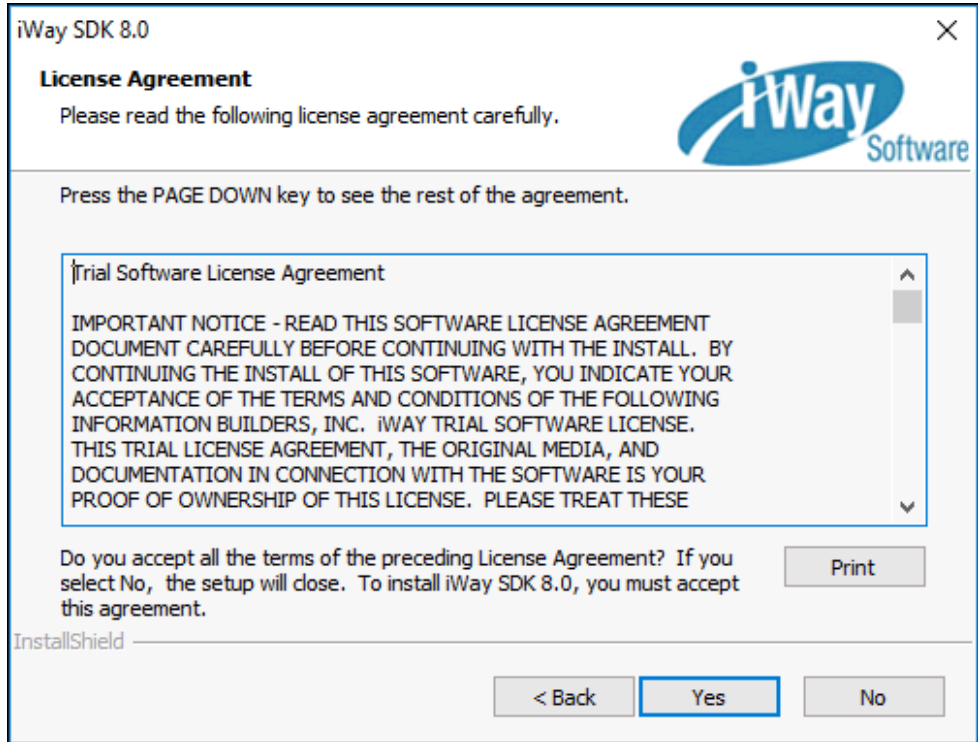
iWay SDK 8.0

License Agreement

Please read the following license agreement carefully.

iWay Software

Press the PAGE DOWN key to see the rest of the agreement.

Trial Software License Agreement

IMPORTANT NOTICE - READ THIS SOFTWARE LICENSE AGREEMENT DOCUMENT CAREFULLY BEFORE CONTINUING WITH THE INSTALL. BY CONTINUING THE INSTALL OF THIS SOFTWARE, YOU INDICATE YOUR ACCEPTANCE OF THE TERMS AND CONDITIONS OF THE FOLLOWING INFORMATION BUILDERS, INC. iWAY TRIAL SOFTWARE LICENSE. THIS TRIAL LICENSE AGREEMENT, THE ORIGINAL MEDIA, AND DOCUMENTATION IN CONNECTION WITH THE SOFTWARE IS YOUR PROOF OF OWNERSHIP OF THIS LICENSE. PLEASE TREAT THESE

Do you accept all the terms of the preceding License Agreement? If you select No, the setup will close. To install iWay SDK 8.0, you must accept this agreement.

Print

InstallShield

< Back

Yes

No